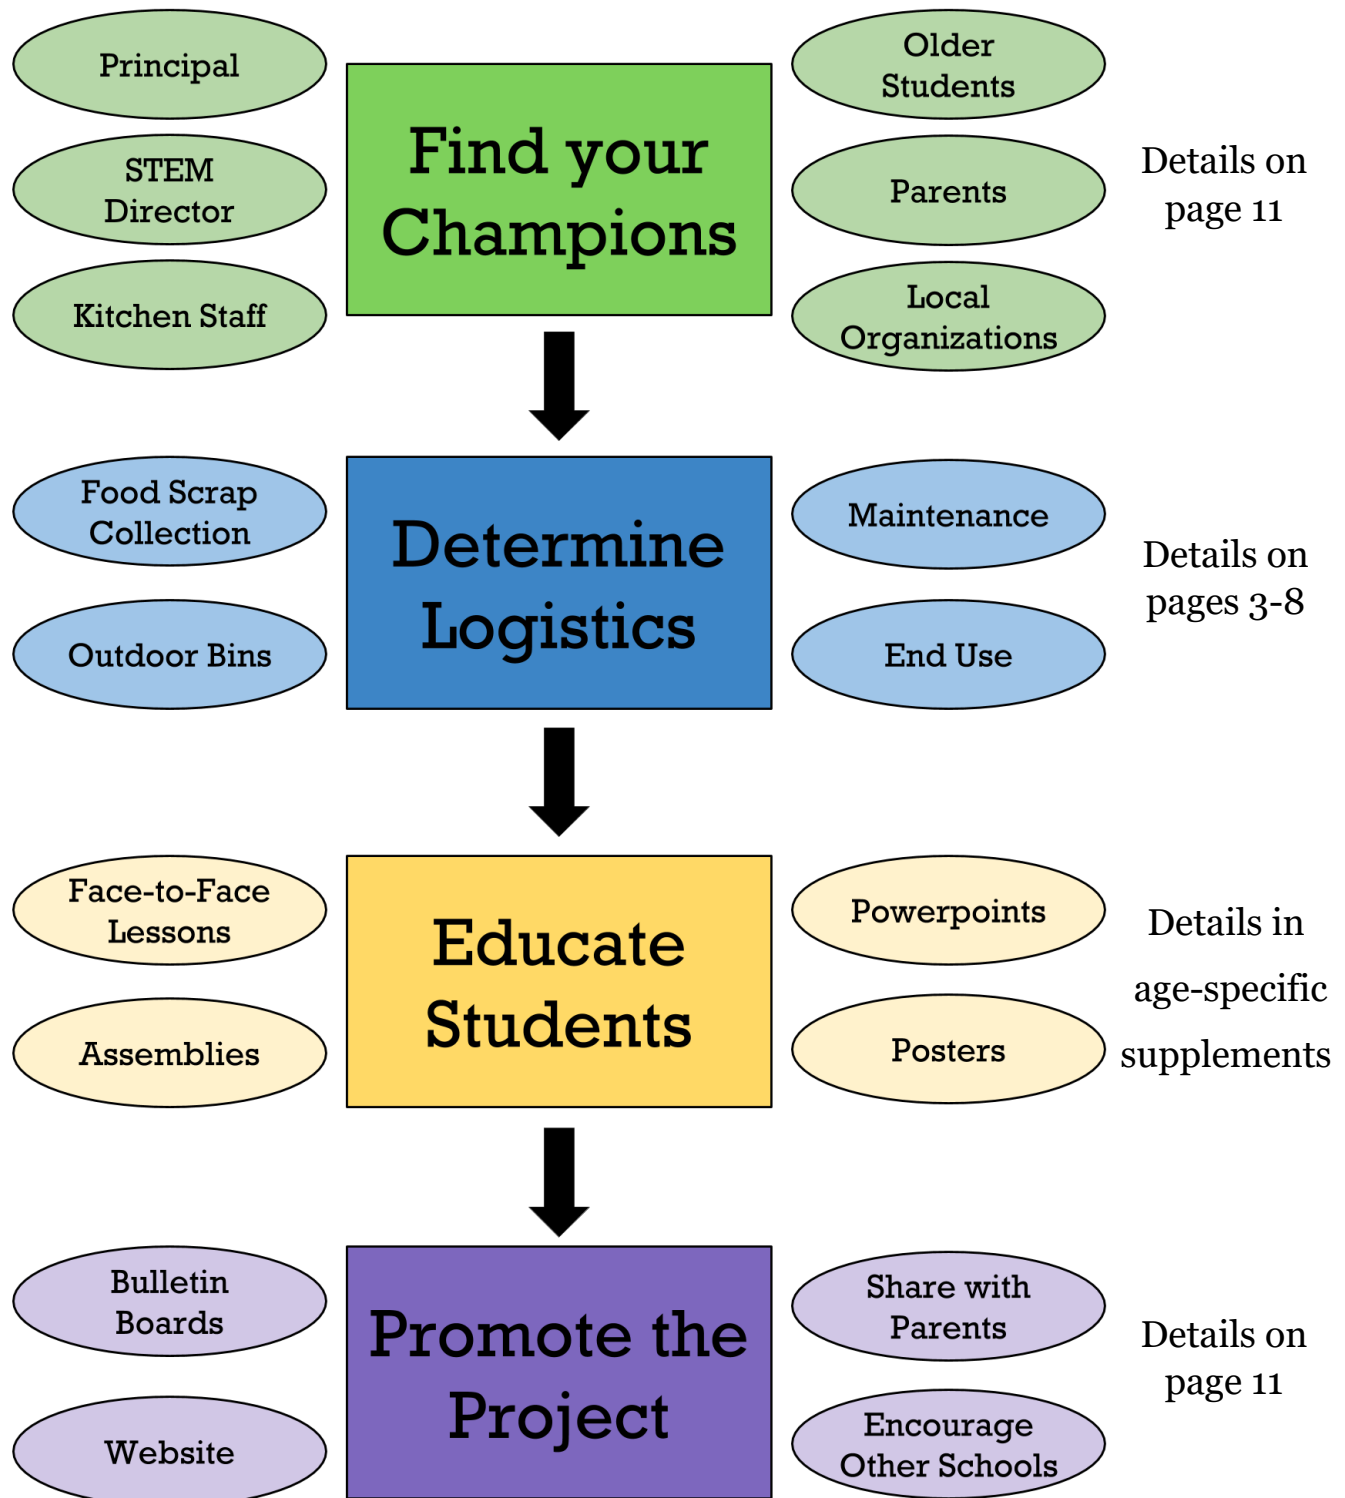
Principal

STEM Director

Kitchen Staff

Find your Champions

Older Students

Parents

Local Organizations

Details on page 11

Food Scrap Collection

Outdoor Bins

Determine Logistics

Maintenance

End Use

Details on pages 3-8

Face-to-Face Lessons

Assemblies

Educate Students

Powerpoints

Posters

Details in age-specific supplements

Bulletin Boards

Website

Promote the Project

Share with Parents

Encourage Other Schools

Details on page 11